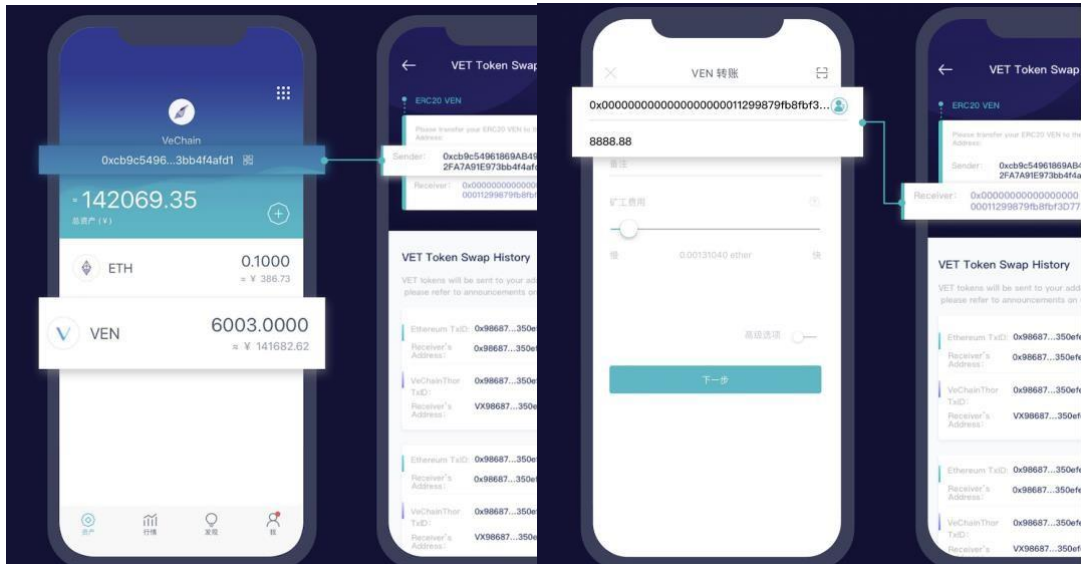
VeChain

0xcb9c5496...3bb4f4afd1

142069.35

总资产 (¥)

ETH

0.1000

≈ ¥ 386.73

VEN

6003.0000

≈ ¥ 141682.62

资产

行情

发现

我

VET Token Swap

ERC20 VEN

Please transfer your ERC20 VEN to the Address:

Sender: 0xcb9c54961869AB49 2FA7A91E973bb4f4af

Receiver: 0x0000000000000000 00011299879fb8fbf

VET Token Swap History

VET tokens will be sent to your add please refer to announcements on

Ethereum TxID: 0x98687...350e

Receiver's Address: 0x98687...350e

VeChainThor TxID: 0x98687...350e

Receiver's Address: VX98687...350e

Ethereum TxID: 0x98687...350e

Receiver's Address: 0x98687...350e

VeChainThor TxID: 0x98687...350e

Receiver's Address: VX98687...350e

VEN 转账

0x0000000000000000000011299879fb8fbf3...

8888.88

备注

矿工费用

慢

0.00131040 ether

快

高级选项

下一步

VET Token Swap

ERC20 VEN

Please transfer your ERC20 VEN to the Address:

Sender: 0xcb9c54961869AB4 2FA7A91E973bb4f4a

Receiver: 0x0000000000000000 00011299879fb8fbf3D77

VET Token Swap History

VET tokens will be sent to your add please refer to announcements on

Ethereum TxID: 0x98687...350ef

Receiver's Address: 0x98687...350ef

VeChainThor TxID: 0x98687...350ef

Receiver's Address: VX98687...350ef

Ethereum TxID: 0x98687...350ef

Receiver's Address: 0x98687...350ef

VeChainThor TxID: 0x98687...350ef

Receiver's VX98687...350ef